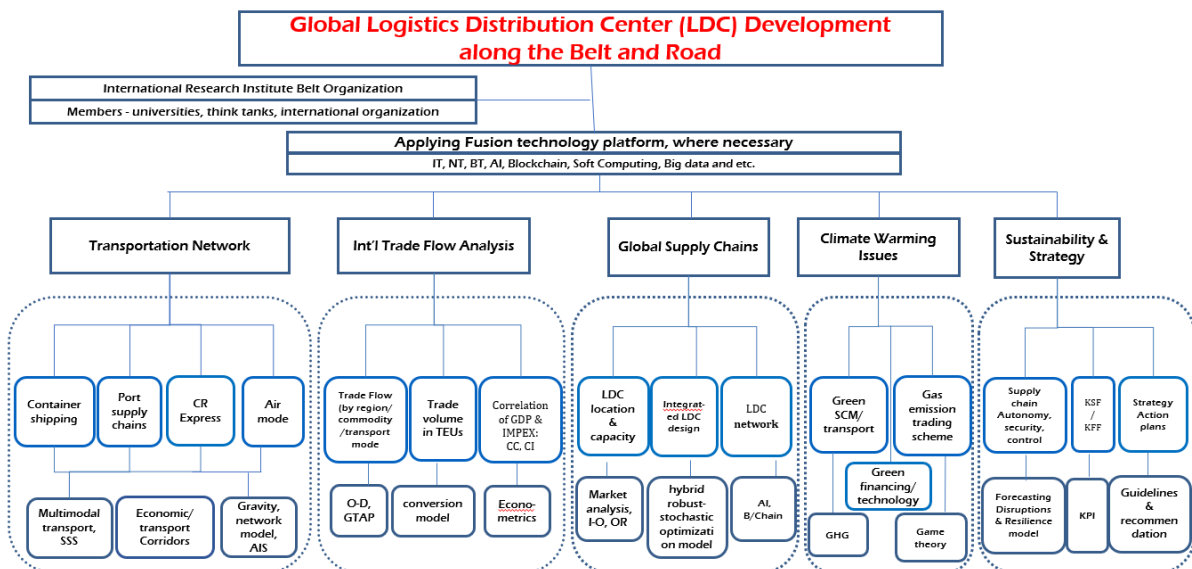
Global Logistics Distribution Center (LDC) Development along the Belt and Road

International Research Institute Belt Organization

Members - universities, think tanks, international organization

Applying Fusion technology platform, where necessary

IT, NT, BT, AI, Blockchain, Soft Computing, Big data and etc.

Transportation Network

Container shipping

Port supply chains

CR Express

Air mode

Multimodal transport, SSS

Economic/ transport Corridors

Gravity, network model, AIS

Int'l Trade Flow Analysis

Trade Flow (by region/ commodity /transport mode

Trade volume in TEUs

Correlation of GDP & IMPEX: CC, CI

O-D, GTAP

conversion model

Econometrics

Global Supply Chains

LDC location & capacity

Integrated LDC design

LDC network

Market analysis, I-O, OR

hybrid robust-stochastic optimization model

AI, B/Chain

Climate Warming Issues

Green SCM/ transport

Gas emission trading scheme

Green financing/ technology

GHG

Game theory

Sustainability & Strategy

Supply chain Autonomy, security, control

KSF / KFF

Strategy Action plans

Forecasting Disruptions & Resilience model

KPI

Guidelines & recommendation